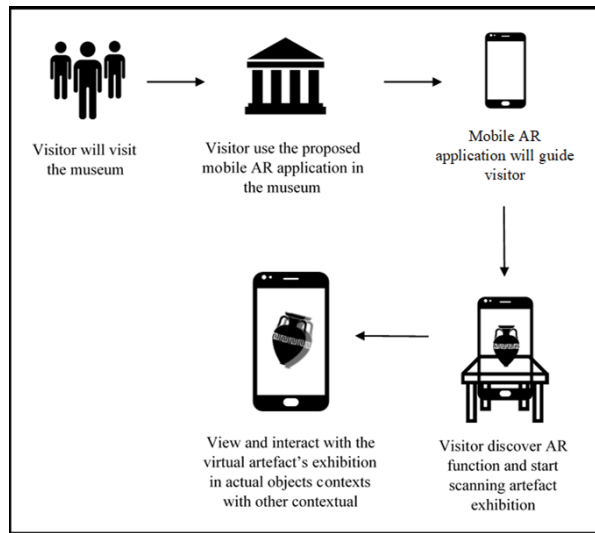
Visitor will visit the museum

Visitor use the proposed mobile AR application in the museum

Mobile AR application will guide visitor

Visitor discover AR function and start scanning artefact exhibition

View and interact with the virtual artefact's exhibition in actual objects contexts with other contextual